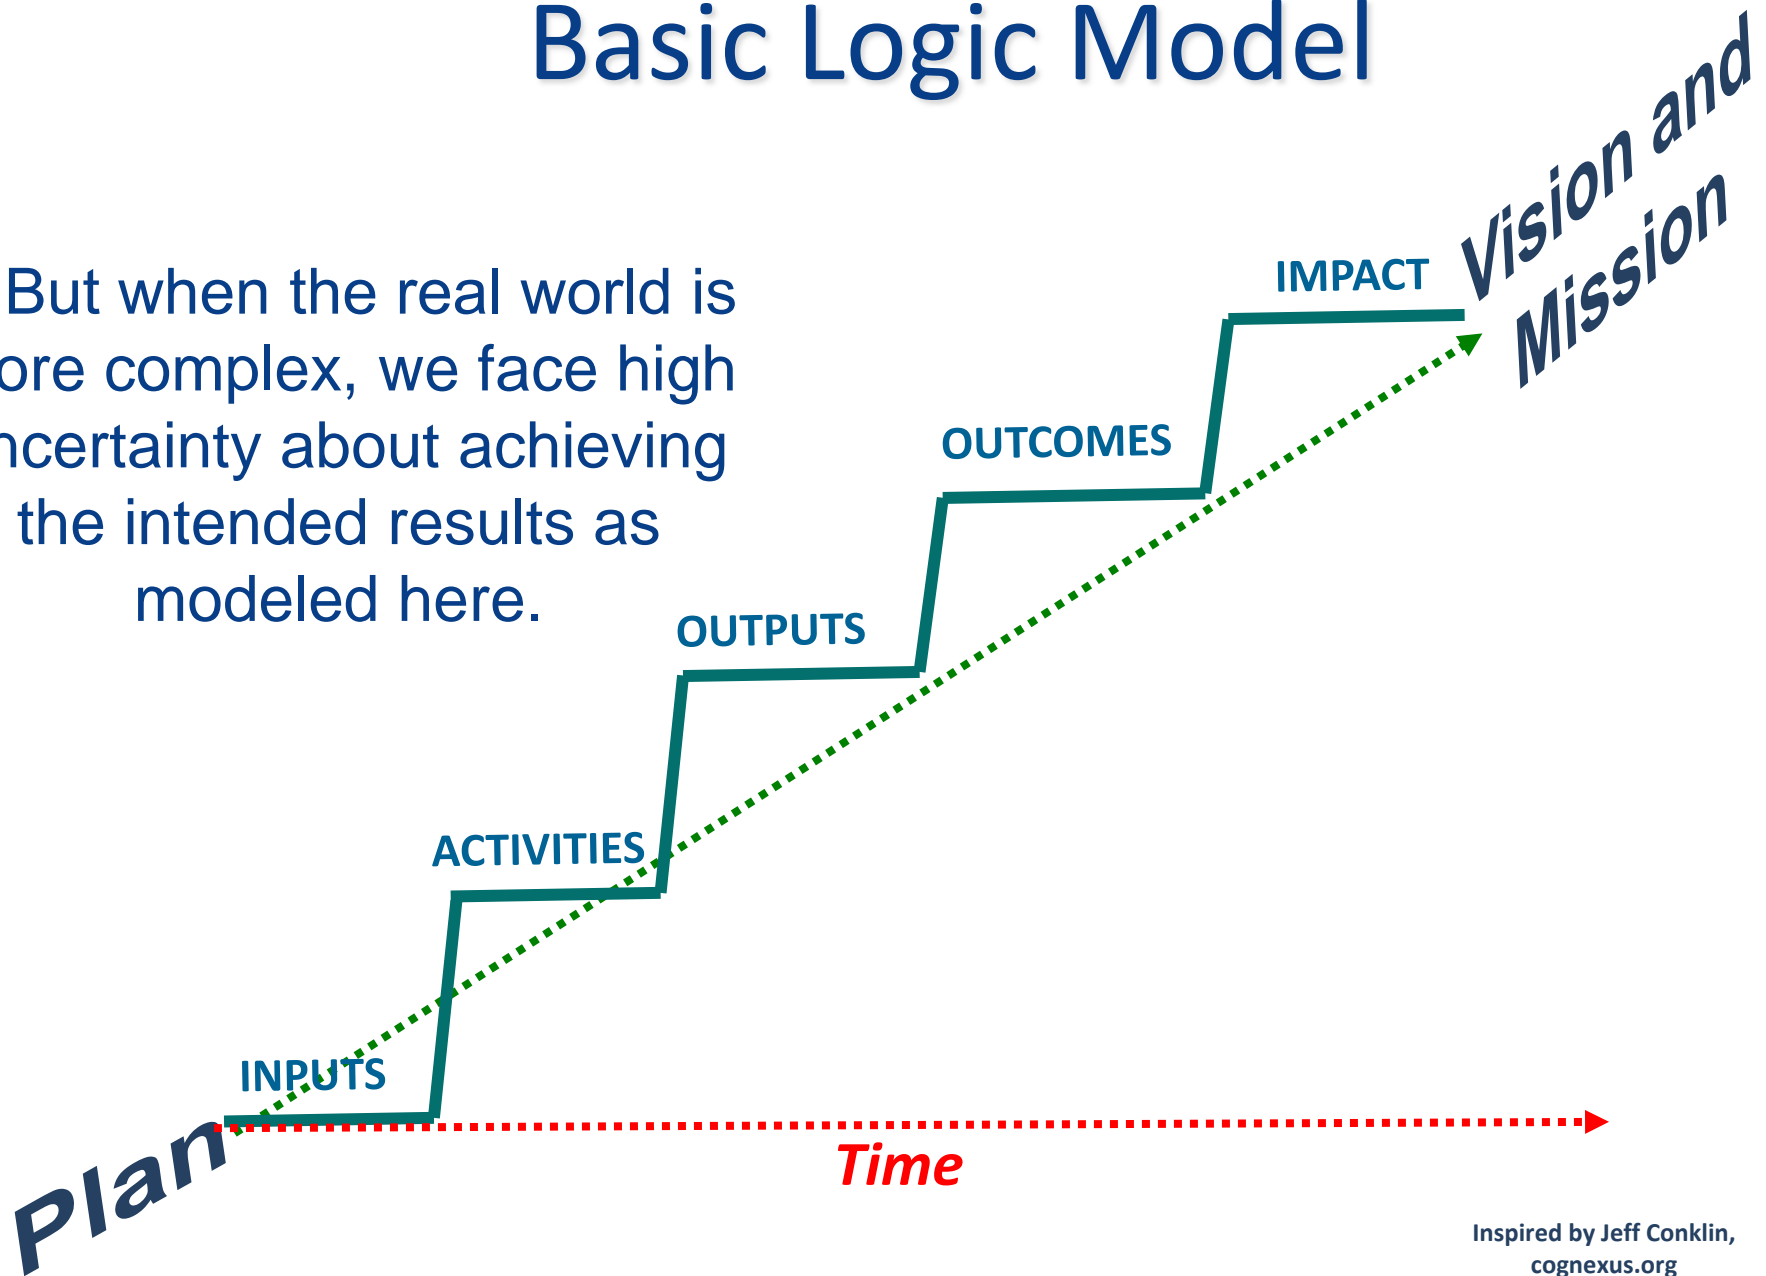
Basic Logic Model

But when the real world is ore complex, we face high ncertainty about achieving the intended results as modeled here.

Vision and Mission

IMPACT

OUTCOMES

OUTPUTS

ACTIVITIES

INPUTS

Plan

Time

Inspired by Jeff Conklin, cognexus.org